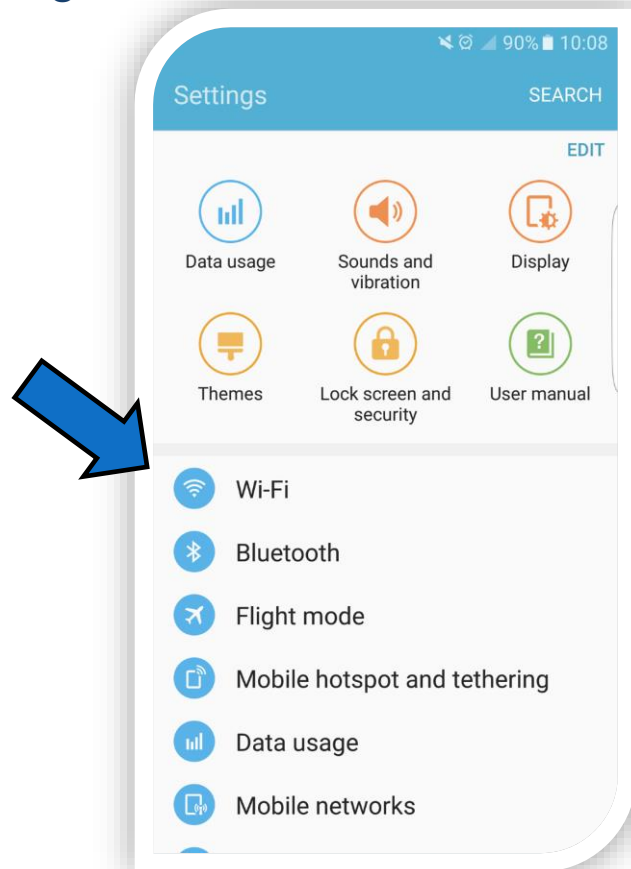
90% 10:08

Settings SEARCH

EDIT

Data usage

Sounds and vibration

Display

Themes

Lock screen and security

User manual

Wi-Fi

Bluetooth

Flight mode

Mobile hotspot and tethering

Data usage

Mobile networks